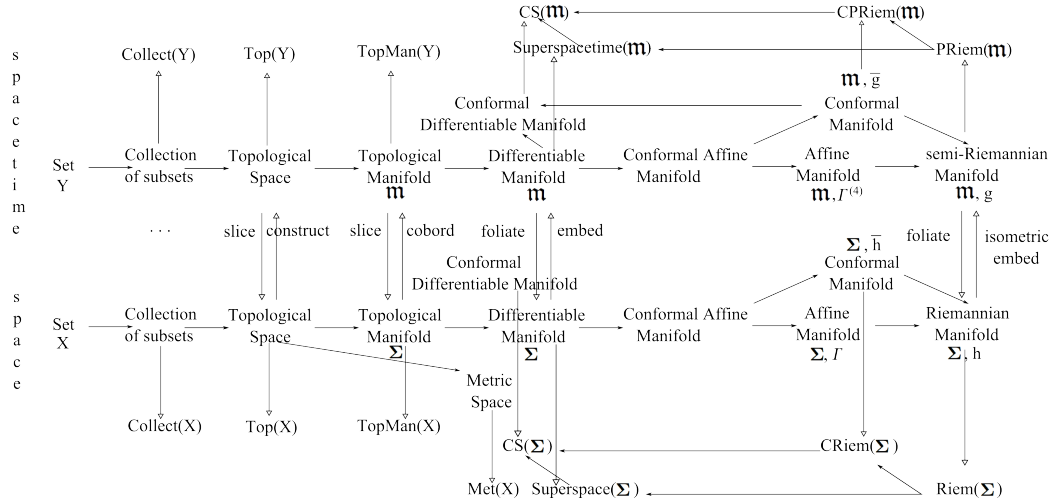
s p a c e t i m e

CS($\mathfrak{M}$)
CPRiem($\mathfrak{M}$)
Superspacetime($\mathfrak{M}$)
PRiem($\mathfrak{M}$)
Collect(Y)
Top(Y)
TopMan(Y)
$\mathfrak{M}, \overline{g}$
Conformal Differentiable Manifold
Conformal Manifold

Set Y
Collection of subsets
Topological Space
Topological Manifold $\mathfrak{M}$
Differentiable Manifold $\mathfrak{M}$
Conformal Affine Manifold
Affine Manifold $\mathfrak{M}, \Gamma^{(4)}$
semi-Riemannian Manifold $\mathfrak{M}$, g

. . .
slice
construct
slice
cobord
foliate
embed
$\mathbf{\Sigma}, \overline{h}$
Conformal Manifold
foliate
isometric embed
Conformal Differentiable Manifold

s p a c e

Set X
Collection of subsets
Topological Space
Topological Manifold $\mathbf{\Sigma}$
Differentiable Manifold $\mathbf{\Sigma}$
Conformal Affine Manifold
Affine Manifold $\mathbf{\Sigma}, \Gamma$
Riemannian Manifold $\mathbf{\Sigma}$, h

Metric Space

Collect(X)
Top(X)
TopMan(X)
CS($\mathbf{\Sigma}$)
CRiem($\mathbf{\Sigma}$)
Met(X)
Superspace($\mathbf{\Sigma}$)
Riem($\mathbf{\Sigma}$)